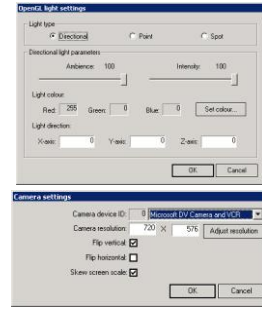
OpenGL light settings

Light type

Directional

Point

Spot

Directional light parameters

Ambience: 100

Intensity: 100

Light colour

Red: 255 Green: 0 Blue: 0

Set colour...

Light direction:

X-axis: 0 Y-axis: 0 Z-axis: 0

OK Cancel

Camera settings

Camera device ID: 0 Microsoft DV Camera and VCR

Camera resolution: 720 X 576 Adjust resolution

Flip vertical

Flip horizontal

Skew screen scale

OK Cancel